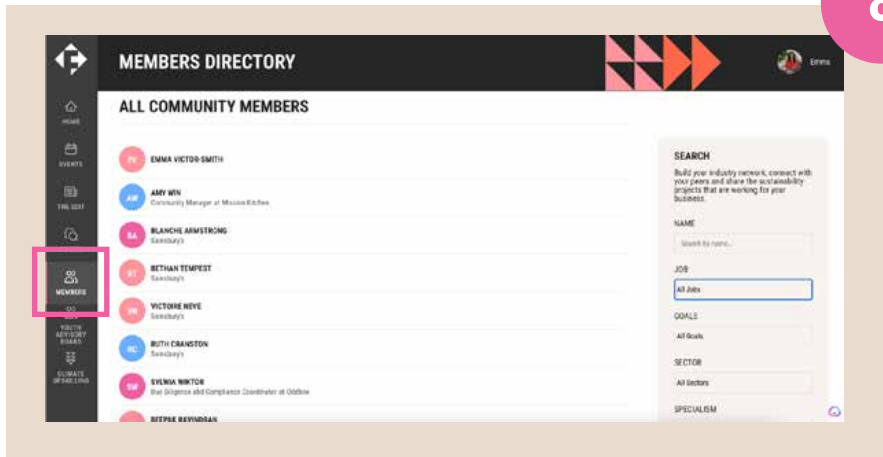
MEMBERS DIRECTORY

Emma

HOME

EVENTS

THE EDIT

MEMBERS

YOUTH ADVISORY BOARD

CLIMATE UPSKILLING

ALL COMMUNITY MEMBERS

EV EMMA VICTOR-SMITH

AW AMY WIN
Community Manager at Mission Kitchen

BA BLANCHE ARMSTRONG
Sainsbury's

BT BETHAN TEMPEST
Sainsbury's

VN VICTOIRE NEVE
Sainsbury's

RC RUTH CRANSTON
Sainsbury's

SW SYLWIA WIKTOR
Due Diligence and Compliance Coordinator at Oddbox

DEEPAK RAVINDRAN

SEARCH

Build your industry network, connect with your peers and share the sustainability projects that are working for your business.

NAME

Search by name...

JOB

All Jobs

GOALS

All Goals

SECTOR

All Sectors

SPECIALISM